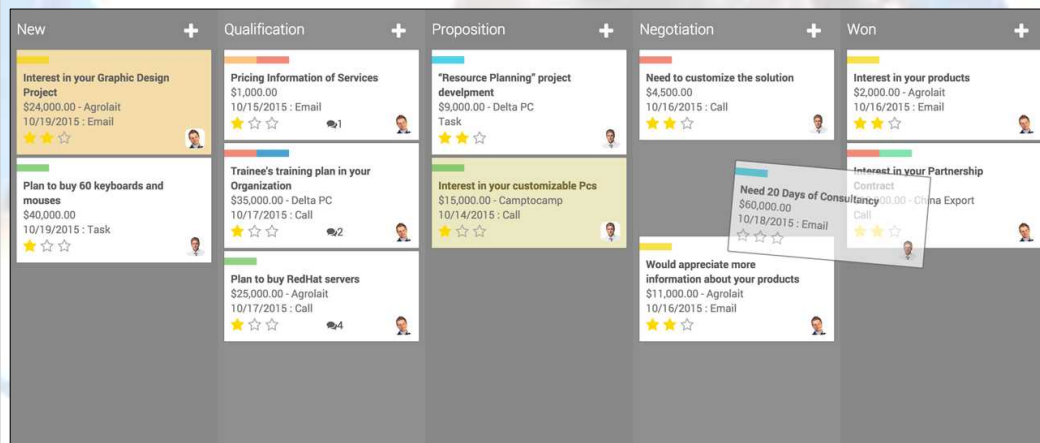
New +

Interest in your Graphic Design Project
$24,000.00 - Agrolait
10/19/2015 : Email

Plan to buy 60 keyboards and mouses
$40,000.00
10/19/2015 : Task

Qualification +

Pricing Information of Services
$1,000.00
10/15/2015 : Email
1

Trainee's training plan in your Organization
$35,000.00 - Delta PC
10/17/2015 : Call
2

Plan to buy RedHat servers
$25,000.00 - Agrolait
10/17/2015 : Call
4

Proposition +

"Resource Planning" project develpment
$9,000.00 - Delta PC
Task

Interest in your customizable Pcs
$15,000.00 - Camptocamp
10/14/2015 : Call

Negotiation +

Need to customize the solution
$4,500.00
10/16/2015 : Call

Need 20 Days of Consultancy
$60,000.00
10/18/2015 : Email

Would appreciate more information about your products
$11,000.00 - Agrolait
10/16/2015 : Email

Won +

Interest in your products
$2,000.00 - Agrolait
10/16/2015 : Email

Interest in your Partnership Contract
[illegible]00.00 - China Export
Call